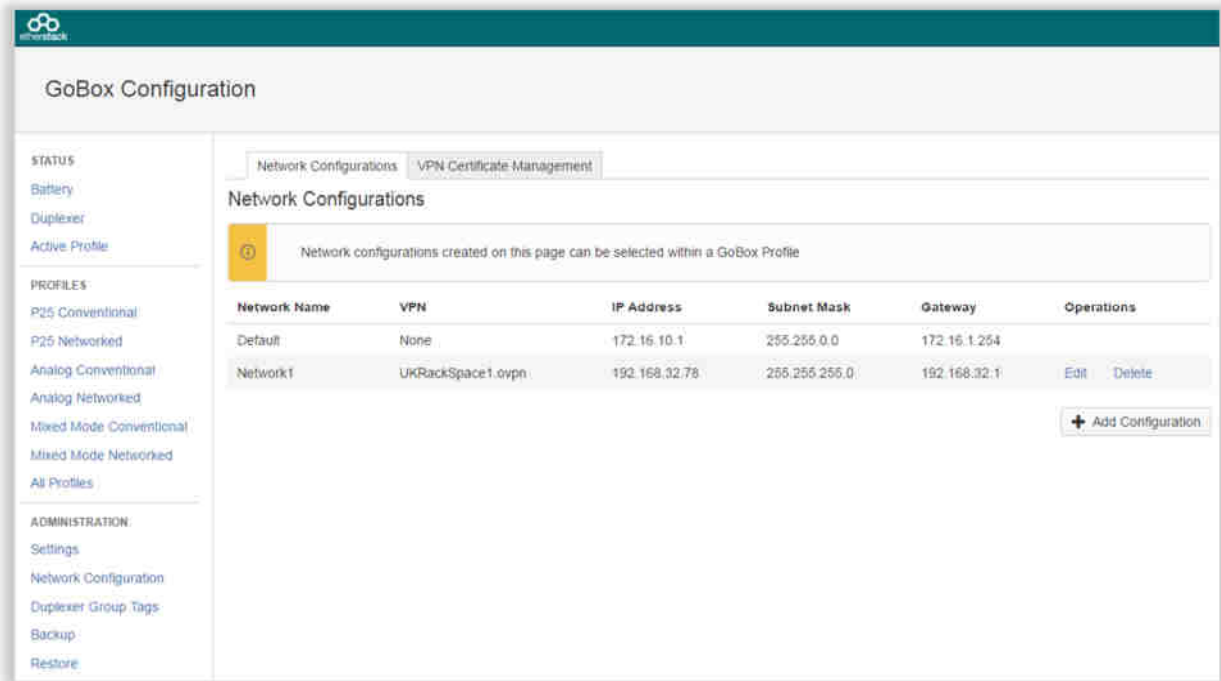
etherstack

GoBox Configuration

STATUS
Battery
Duplexer
Active Profile

PROFILES
P25 Conventional
P25 Networked
Analog Conventional
Analog Networked
Mixed Mode Conventional
Mixed Mode Networked
All Profiles

ADMINISTRATION
Settings
Network Configuration
Duplexer Group Tags
Backup
Restore

Network Configurations | VPN Certificate Management

Network Configurations

Network configurations created on this page can be selected within a GoBox Profile

| Network Name | VPN | IP Address | Subnet Mask | Gateway | Operations |
|---|---|---|---|---|---|
| Default | None | 172.16.10.1 | 255.255.0.0 | 172.16.1.254 | |
| Network1 | UKRackSpace1.ovpn | 192.168.32.78 | 255.255.255.0 | 192.168.32.1 | Edit Delete |

+ Add Configuration